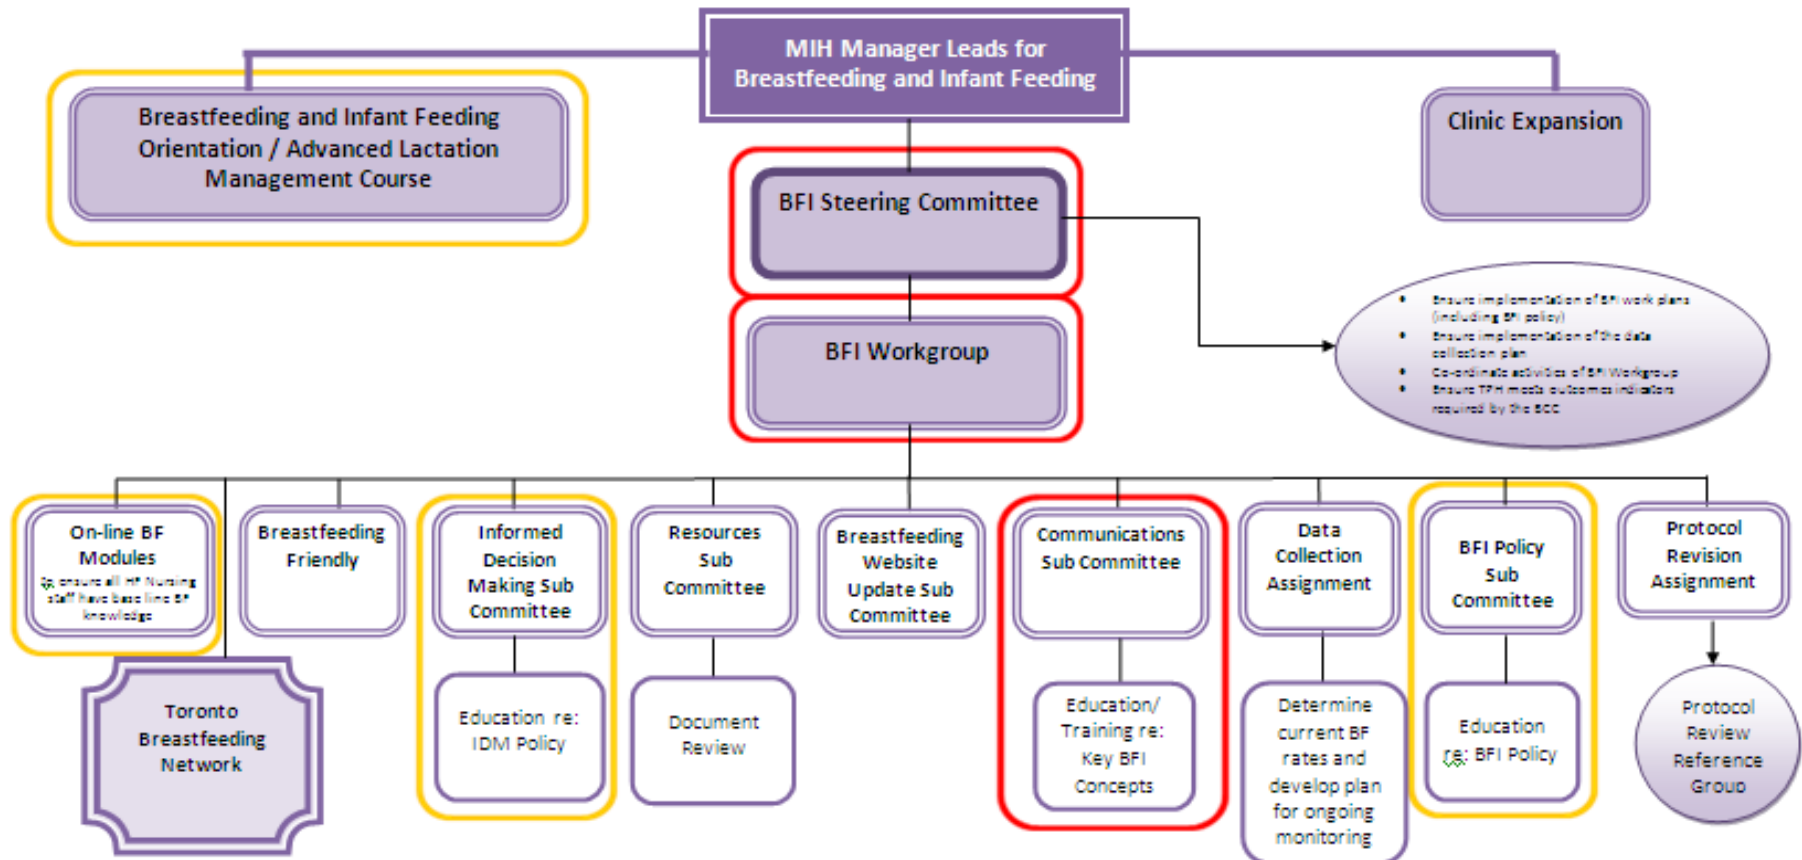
MIH Manager Leads for Breastfeeding and Infant Feeding

Breastfeeding and Infant Feeding Orientation / Advanced Lactation Management Course

Clinic Expansion

BFI Steering Committee

BFI Workgroup

- Ensure implementation of BFI work plans (including BFI policy)
- Ensure implementation of the data collection plan
- Co-ordinate activities of BFI Workgroup
- Ensure TPH meets outcomes indicators required by the BCC

On-line BF Modules
(ie. ensure all HP Nursing staff have base line BF knowledge

Toronto Breastfeeding Network

Breastfeeding Friendly

Informed Decision Making Sub Committee

Education re: IDM Policy

Resources Sub Committee

Document Review

Breastfeeding Website Update Sub Committee

Communications Sub Committee

Education/ Training re: Key BFI Concepts

Data Collection Assignment

Determine current BF rates and develop plan for ongoing monitoring

BFI Policy Sub Committee

Education re: BFI Policy

Protocol Revision Assignment

Protocol Review Reference Group